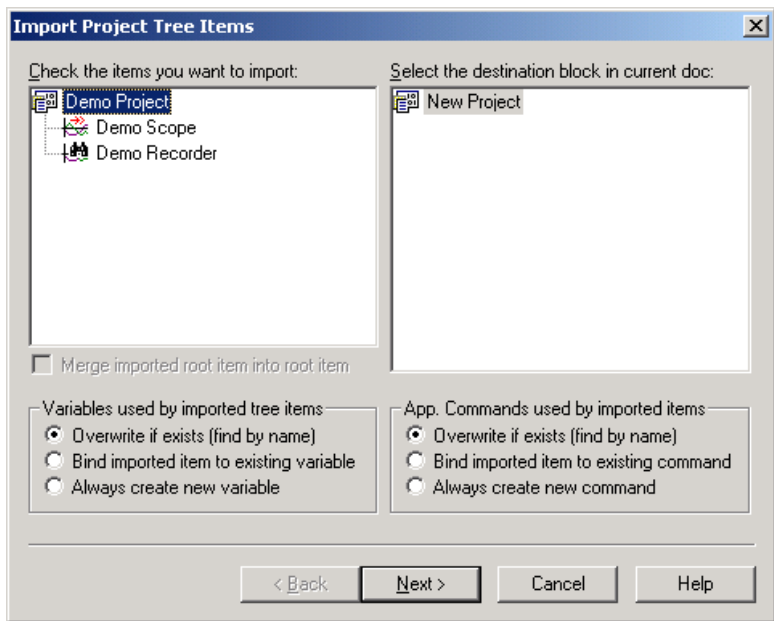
Import Project Tree Items

Check the items you want to import:

Demo Project
Demo Scope
Demo Recorder

Merge imported root item into root item

Select the destination block in current doc:

New Project

Variables used by imported tree items
Overwrite if exists (find by name)
Bind imported item to existing variable
Always create new variable

App. Commands used by imported items
Overwrite if exists (find by name)
Bind imported item to existing command
Always create new command

< Back
Next >
Cancel
Help